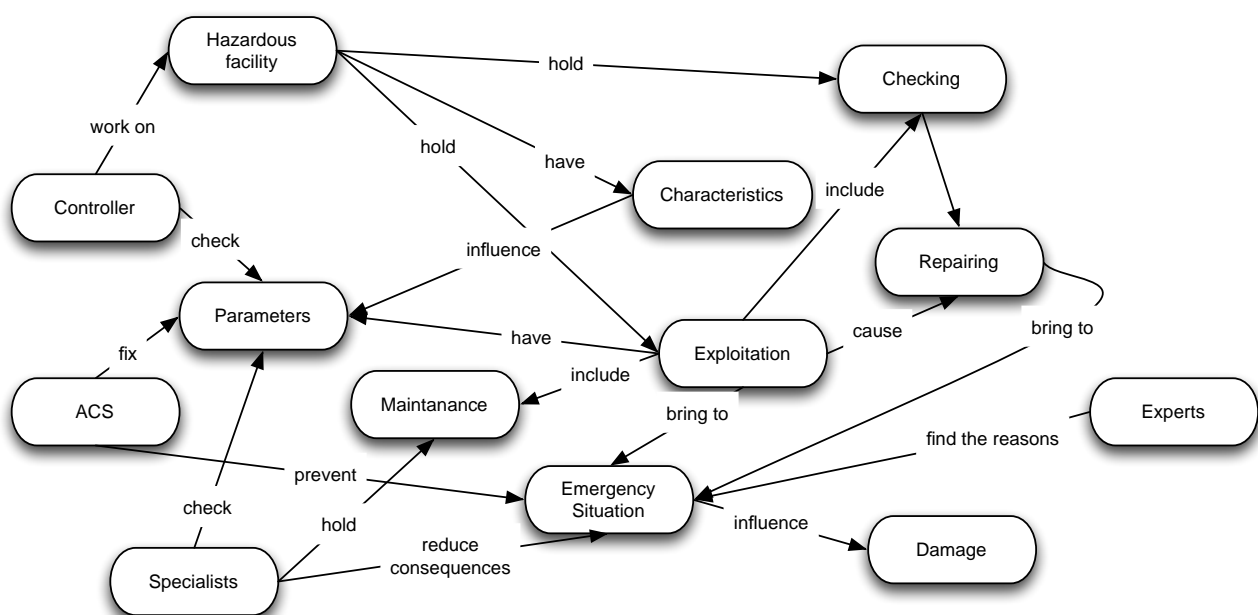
Hazardous facility

hold

Checking

work on

hold

have

Characteristics

include

Controller

check

influence

Repairing

Parameters

have

Exploitation

cause

bring to

fix

include

ACS

Maintanance

bring to

Experts

find the reasons

prevent

Emergency Situation

check

hold

reduce consequences

influence

Damage

Specialists